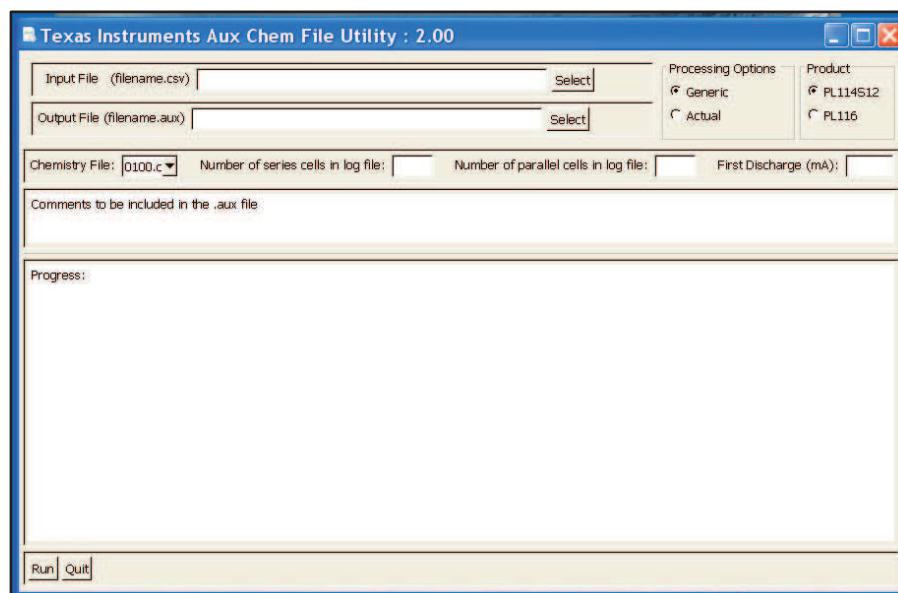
Texas Instruments Aux Chem File Utility : 2.00

Input File (filename.csv) Select

Output File (filename.aux) Select

Processing Options
Generic
Actual

Product
PL114S12
PL116

Chemistry File: 0100.c

Number of series cells in log file:

Number of parallel cells in log file:

First Discharge (mA):

Comments to be included in the .aux file

Progress:

Run Quit